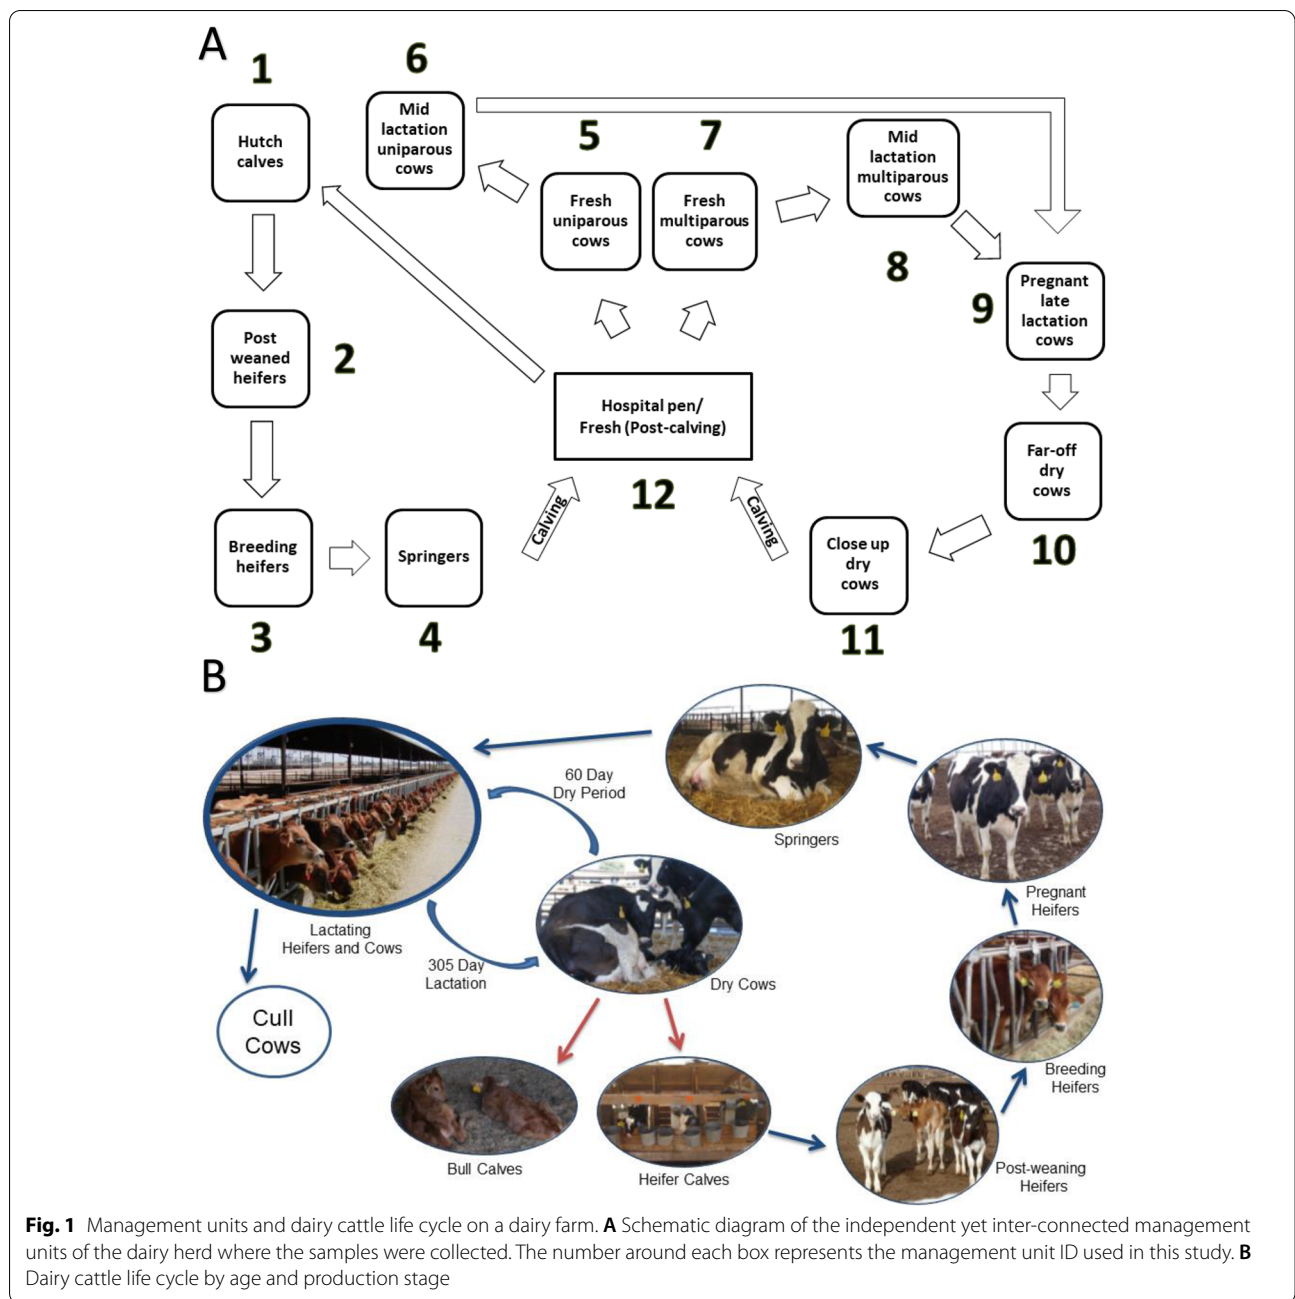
A

1
Hutch calves

6
Mid lactation uniparous cows

5
Fresh uniparous cows

7
Fresh multiparous cows

Mid lactation multiparous cows
8

9
Pregnant late lactation cows

Post weaned heifers
2

Hospital pen/ Fresh (Post-calving)
12

Far-off dry cows
10

Breeding heifers
3

Springers
4

Calving

Calving

Close up dry cows
11

B

60 Day Dry Period

Springers

Lactating Heifers and Cows

Pregnant Heifers

305 Day Lactation

Dry Cows

Cull Cows

Breeding Heifers

Bull Calves

Heifer Calves

Post-weaning Heifers

**Fig. 1** Management units and dairy cattle life cycle on a dairy farm. **A** Schematic diagram of the independent yet inter-connected management units of the dairy herd where the samples were collected. The number around each box represents the management unit ID used in this study. **B** Dairy cattle life cycle by age and production stage